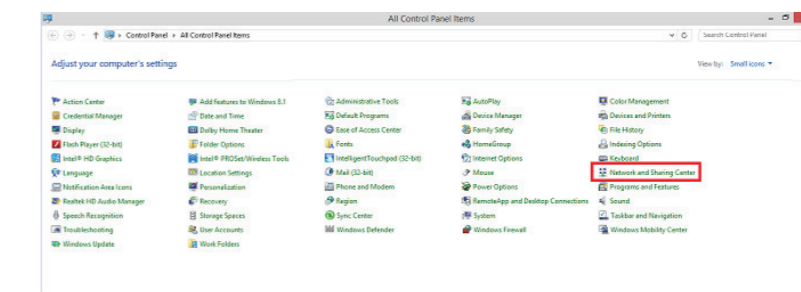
All Control Panel Items

Control Panel > All Control Panel Items

Search Control Panel

Adjust your computer's settings

View by: Small icons ▾

Action Center
Credential Manager
Display
Flash Player (32-bit)
Intel® HD Graphics
Language
Notification Area Icons
Realtek HD Audio Manager
Speech Recognition
Troubleshooting
Windows Update

Add features to Windows 8.1
Date and Time
Dolby Home Theater
Folder Options
Intel® PROSet/Wireless Tools
Location Settings
Personalization
Recovery
Storage Spaces
User Accounts
Work Folders

Administrative Tools
Default Programs
Ease of Access Center
Fonts
IntelligentTouchpad (32-bit)
Mail (32-bit)
Phone and Modem
Region
Sync Center
Windows Defender

AutoPlay
Device Manager
Family Safety
HomeGroup
Internet Options
Mouse
Power Options
RemoteApp and Desktop Connections
System
Windows Firewall

Color Management
Devices and Printers
File History
Indexing Options
Keyboard
Network and Sharing Center
Programs and Features
Sound
Taskbar and Navigation
Windows Mobility Center